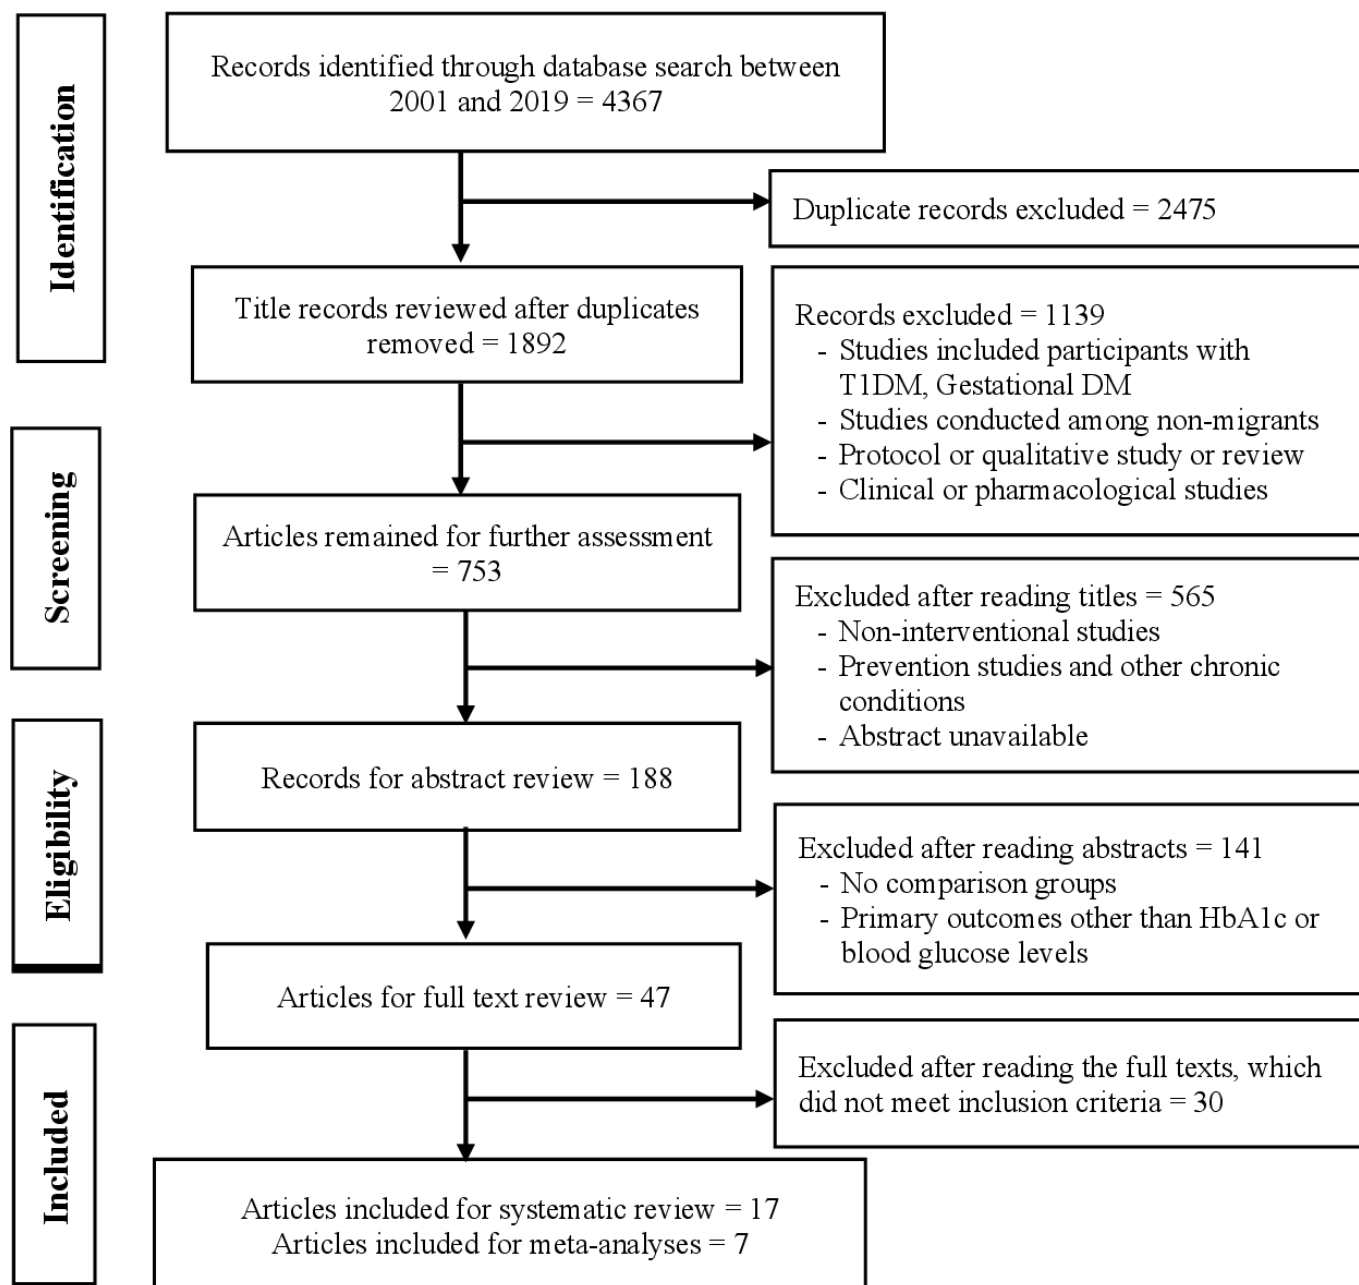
Identification

Records identified through database search between 2001 and 2019 = 4367

Duplicate records excluded = 2475

Title records reviewed after duplicates removed = 1892

Records excluded = 1139
- Studies included participants with T1DM, Gestational DM
- Studies conducted among non-migrants
- Protocol or qualitative study or review
- Clinical or pharmacological studies

Screening

Articles remained for further assessment = 753

Excluded after reading titles = 565
- Non-interventional studies
- Prevention studies and other chronic conditions
- Abstract unavailable

Eligibility

Records for abstract review = 188

Excluded after reading abstracts = 141
- No comparison groups
- Primary outcomes other than HbA1c or blood glucose levels

Articles for full text review = 47

Excluded after reading the full texts, which did not meet inclusion criteria = 30

Included

Articles included for systematic review = 17
Articles included for meta-analyses = 7